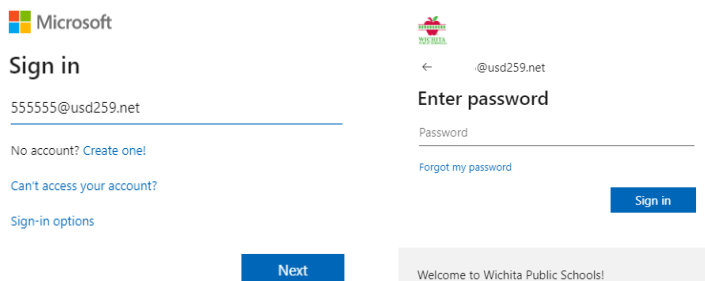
Microsoft

Sign in

555555@usd259.net

No account? Create one!

Can't access your account?

Sign-in options

Next

WICHITA

←

@usd259.net

Enter password

Password

Forgot my password

Sign in

Welcome to Wichita Public Schools!